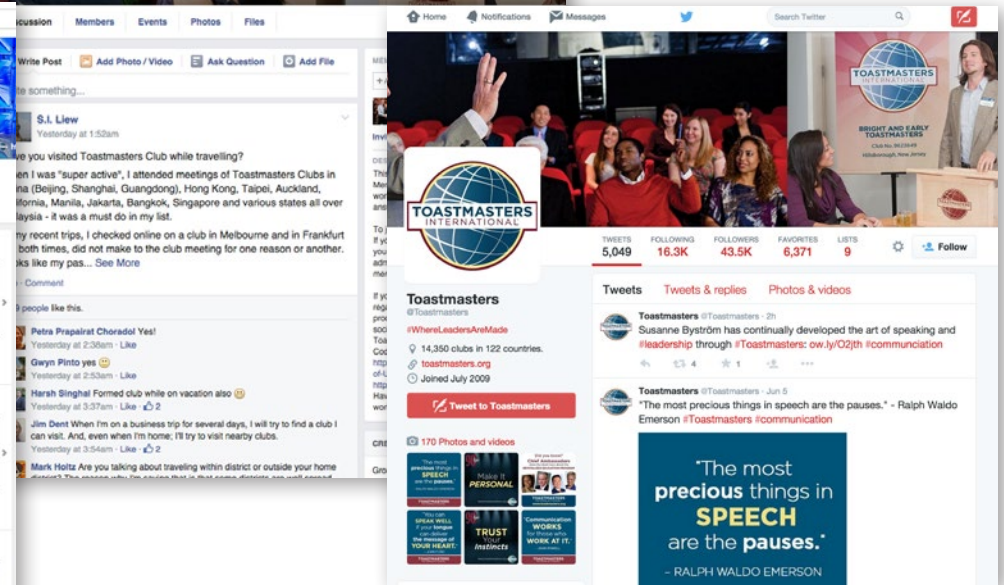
cussion Members Events Photos Files

Write Post Add Photo / Video Ask Question Add File

te something...

S.I. Liew
Yesterday at 1:52am

ve you visited Toastmasters Club while travelling?

en I was "super active", I attended meetings of Toastmasters Clubs in na (Beijing, Shanghai, Guangdong), Hong Kong, Taipei, Auckland, ifornia, Manila, Jakarta, Bangkok, Singapore and various states all over aysia - it was a must do in my list.

my recent trips, I checked online on a club in Melbourne and in Frankfurt both times, did not make to the club meeting for one reason or another. oks like my pas... See More

· Comment

9 people like this.

Petra Prapairat Choradol Yes!
Yesterday at 2:36am · Like

Gwyn Pinto yes
Yesterday at 2:53am · Like

Harsh Singhal Formed club while on vacation also
Yesterday at 3:37am · Like · 2

Jim Dent When I'm on a business trip for several days, I will try to find a club I can visit. And, even when I'm home; I'll try to visit nearby clubs.
Yesterday at 3:54am · Like · 2

Mark Holtz Are you talking about traveling within district or outside your home

Home Notifications Messages Search Twitter

TOASTMASTERS INTERNATIONAL

TOASTMASTERS INTERNATIONAL
BRIGHT AND EARLY TOASTMASTERS

| TWEETS | FOLLOWING | FOLLOWERS | FAVORITES | LISTS |
|---|---|---|---|---|
| 5,049 | 16.3K | 43.5K | 6,371 | 9 |

Follow

Toastmasters
@Toastmasters
#WhereLeadersAreMade
14,350 clubs in 122 countries.
toastmasters.org
Joined July 2009

Tweet to Toastmasters

170 Photos and videos

Tweets Tweets & replies Photos & videos

Toastmasters @Toastmasters · 2h
Susanne Byström has continually developed the art of speaking and #leadership through #Toastmasters: ow.ly/O2jth #communciation

4 1

Toastmasters @Toastmasters · Jun 5
"The most precious things in speech are the pauses." - Ralph Waldo Emerson #Toastmasters #communication

"The most precious things in SPEECH are the pauses."
- RALPH WALDO EMERSON